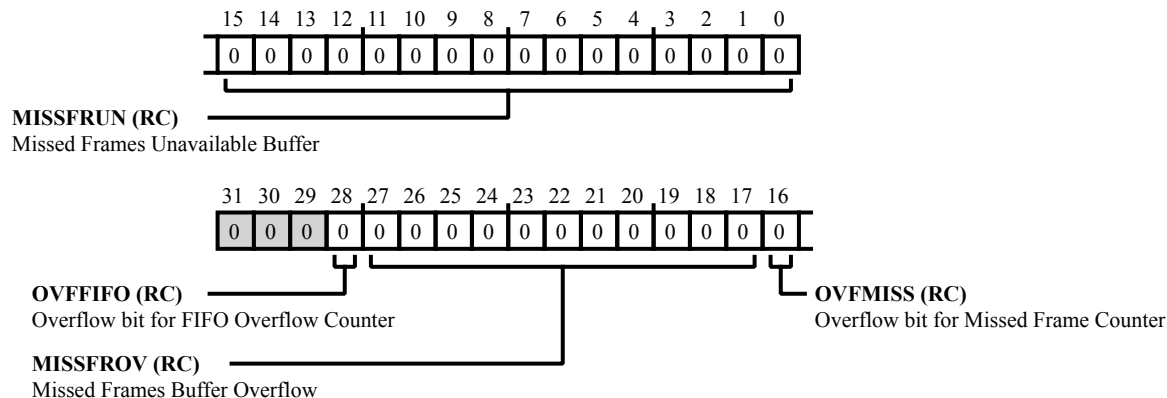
15 14 13 12 11 10 9 8 7 6 5 4 3 2 1 0

| 0 | 0 | 0 | 0 | 0 | 0 | 0 | 0 | 0 | 0 | 0 | 0 | 0 | 0 | 0 | 0 |
|---|---|---|---|---|---|---|---|---|---|---|---|---|---|---|---|

**MISSFRUN (RC)**
Missed Frames Unavailable Buffer

31 30 29 28 27 26 25 24 23 22 21 20 19 18 17 16

| 0 | 0 | 0 | 0 | 0 | 0 | 0 | 0 | 0 | 0 | 0 | 0 | 0 | 0 | 0 | 0 |
|---|---|---|---|---|---|---|---|---|---|---|---|---|---|---|---|

**OVFFIFO (RC)**
Overflow bit for FIFO Overflow Counter

**OVFMISS (RC)**
Overflow bit for Missed Frame Counter

**MISSFROV (RC)**
Missed Frames Buffer Overflow